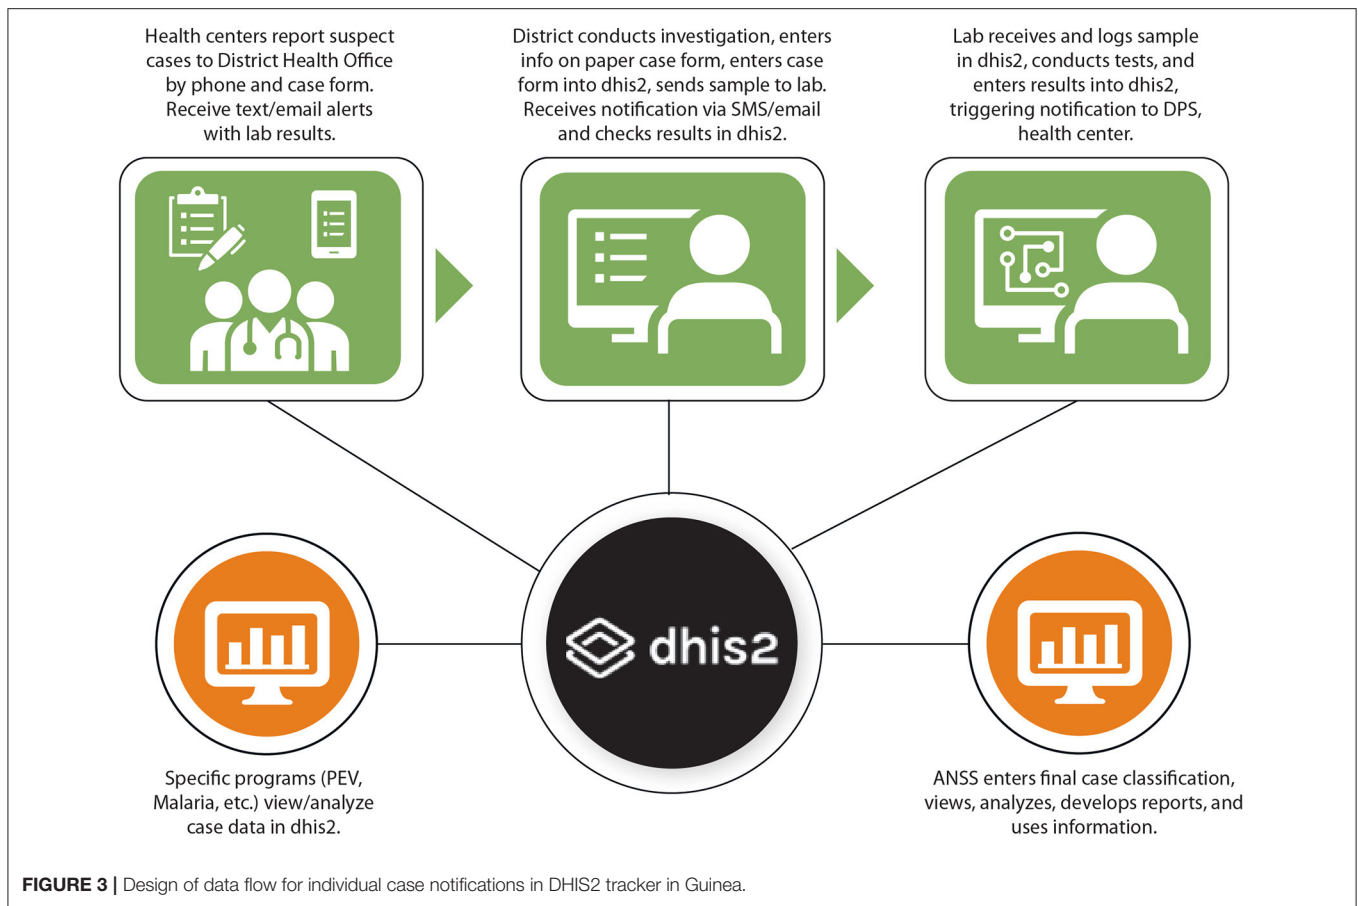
Health centers report suspect cases to District Health Office by phone and case form. Receive text/email alerts with lab results.

District conducts investigation, enters info on paper case form, enters case form into dhis2, sends sample to lab. Receives notification via SMS/email and checks results in dhis2.

Lab receives and logs sample in dhis2, conducts tests, and enters results into dhis2, triggering notification to DPS, health center.

dhis2

Specific programs (PEV, Malaria, etc.) view/analyze case data in dhis2.

ANSS enters final case classification, views, analyzes, develops reports, and uses information.

**FIGURE 3 |** Design of data flow for individual case notifications in DHIS2 tracker in Guinea.